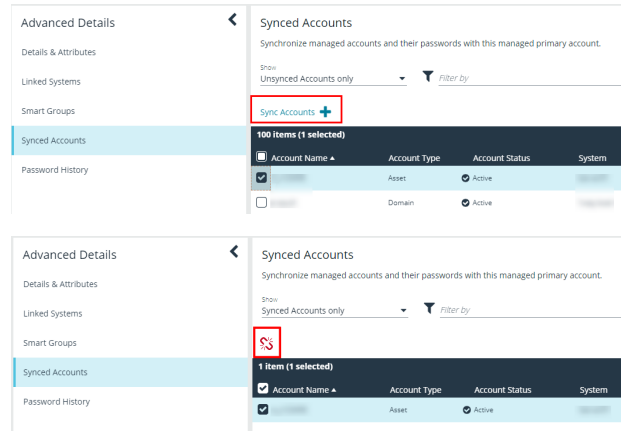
Advanced Details

Details & Attributes

Linked Systems

Smart Groups

Synced Accounts

Password History

Synced Accounts

Synchronize managed accounts and their passwords with this managed primary account.

Show
Unsynced Accounts only

Filter by

Sync Accounts

100 items (1 selected)

| Account Name ▲ | Account Type | Account Status | System |
|---|---|---|---|
| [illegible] | Asset | Active | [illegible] |
| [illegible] | Domain | Active | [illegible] |

Advanced Details

Details & Attributes

Linked Systems

Smart Groups

Synced Accounts

Password History

Synced Accounts

Synchronize managed accounts and their passwords with this managed primary account.

Show
Synced Accounts only

Filter by

1 item (1 selected)

| Account Name ▲ | Account Type | Account Status | System |
|---|---|---|---|
| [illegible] | Asset | Active | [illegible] |